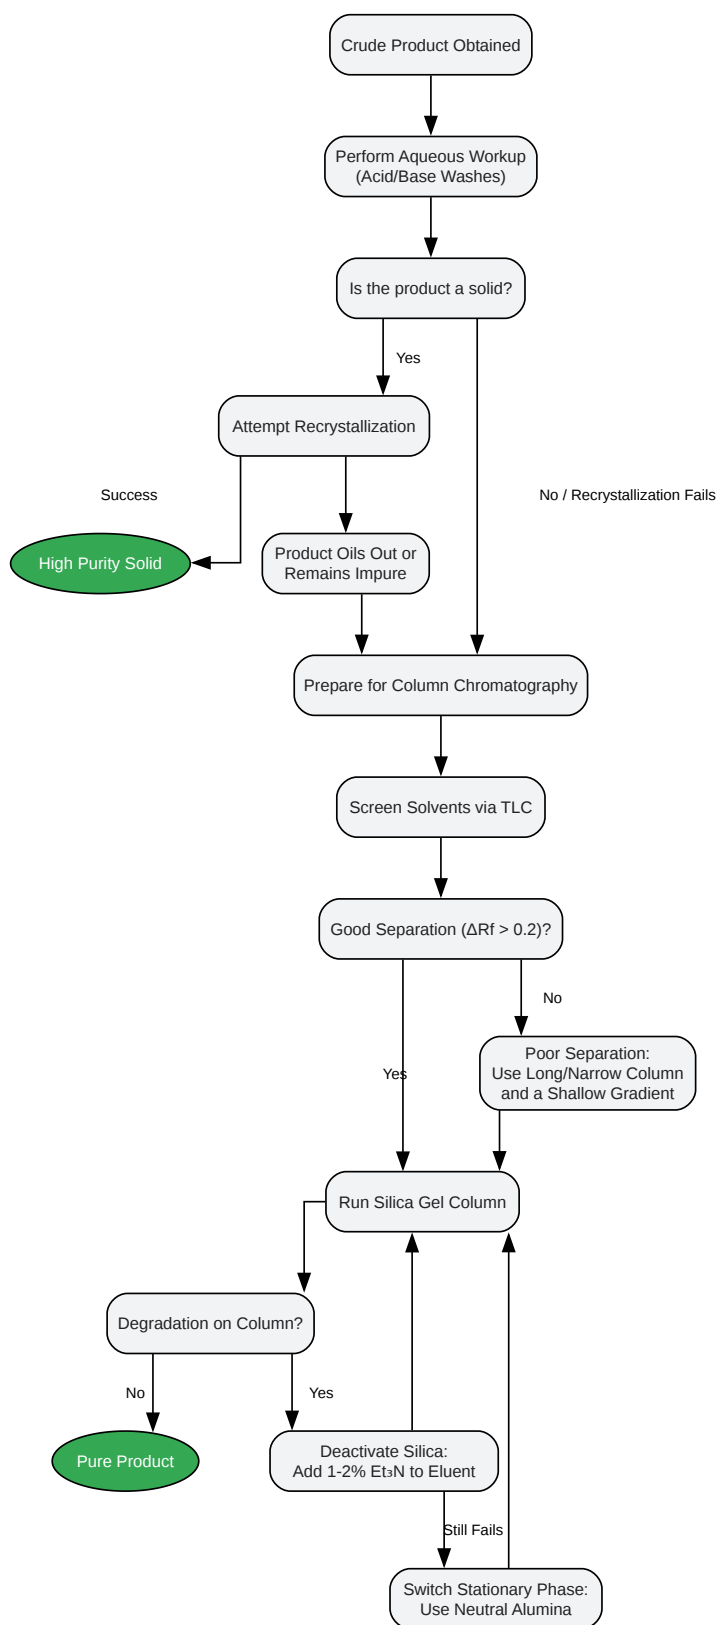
Crude Product Obtained

Perform Aqueous Workup (Acid/Base Washes)

Is the product a solid?

Yes

Attempt Recrystallization

Success

No / Recrystallization Fails

High Purity Solid

Product Oils Out or Remains Impure

Prepare for Column Chromatography

Screen Solvents via TLC

Good Separation (ΔRf > 0.2)?

No

Poor Separation: Use Long/Narrow Column and a Shallow Gradient

Yes

Run Silica Gel Column

Degradation on Column?

No

Yes

Pure Product

Deactivate Silica: Add 1-2% $Et_3N$ to Eluent

Still Fails

Switch Stationary Phase: Use Neutral Alumina